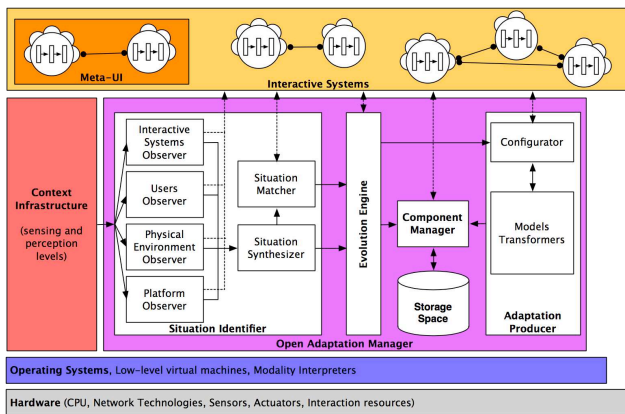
Meta-UI

Interactive Systems

Context Infrastructure

(sensing and perception levels)

Interactive Systems Observer

Users Observer

Physical Environment Observer

Platform Observer

Situation Matcher

Situation Synthesizer

Situation Identifier

Evolution Engine

Component Manager

Storage Space

Configurator

Models Transformers

Adaptation Producer

Open Adaptation Manager

Operating Systems, Low-level virtual machines, Modality Interpreters

Hardware (CPU, Network Technologies, Sensors, Actuators, Interaction resources)